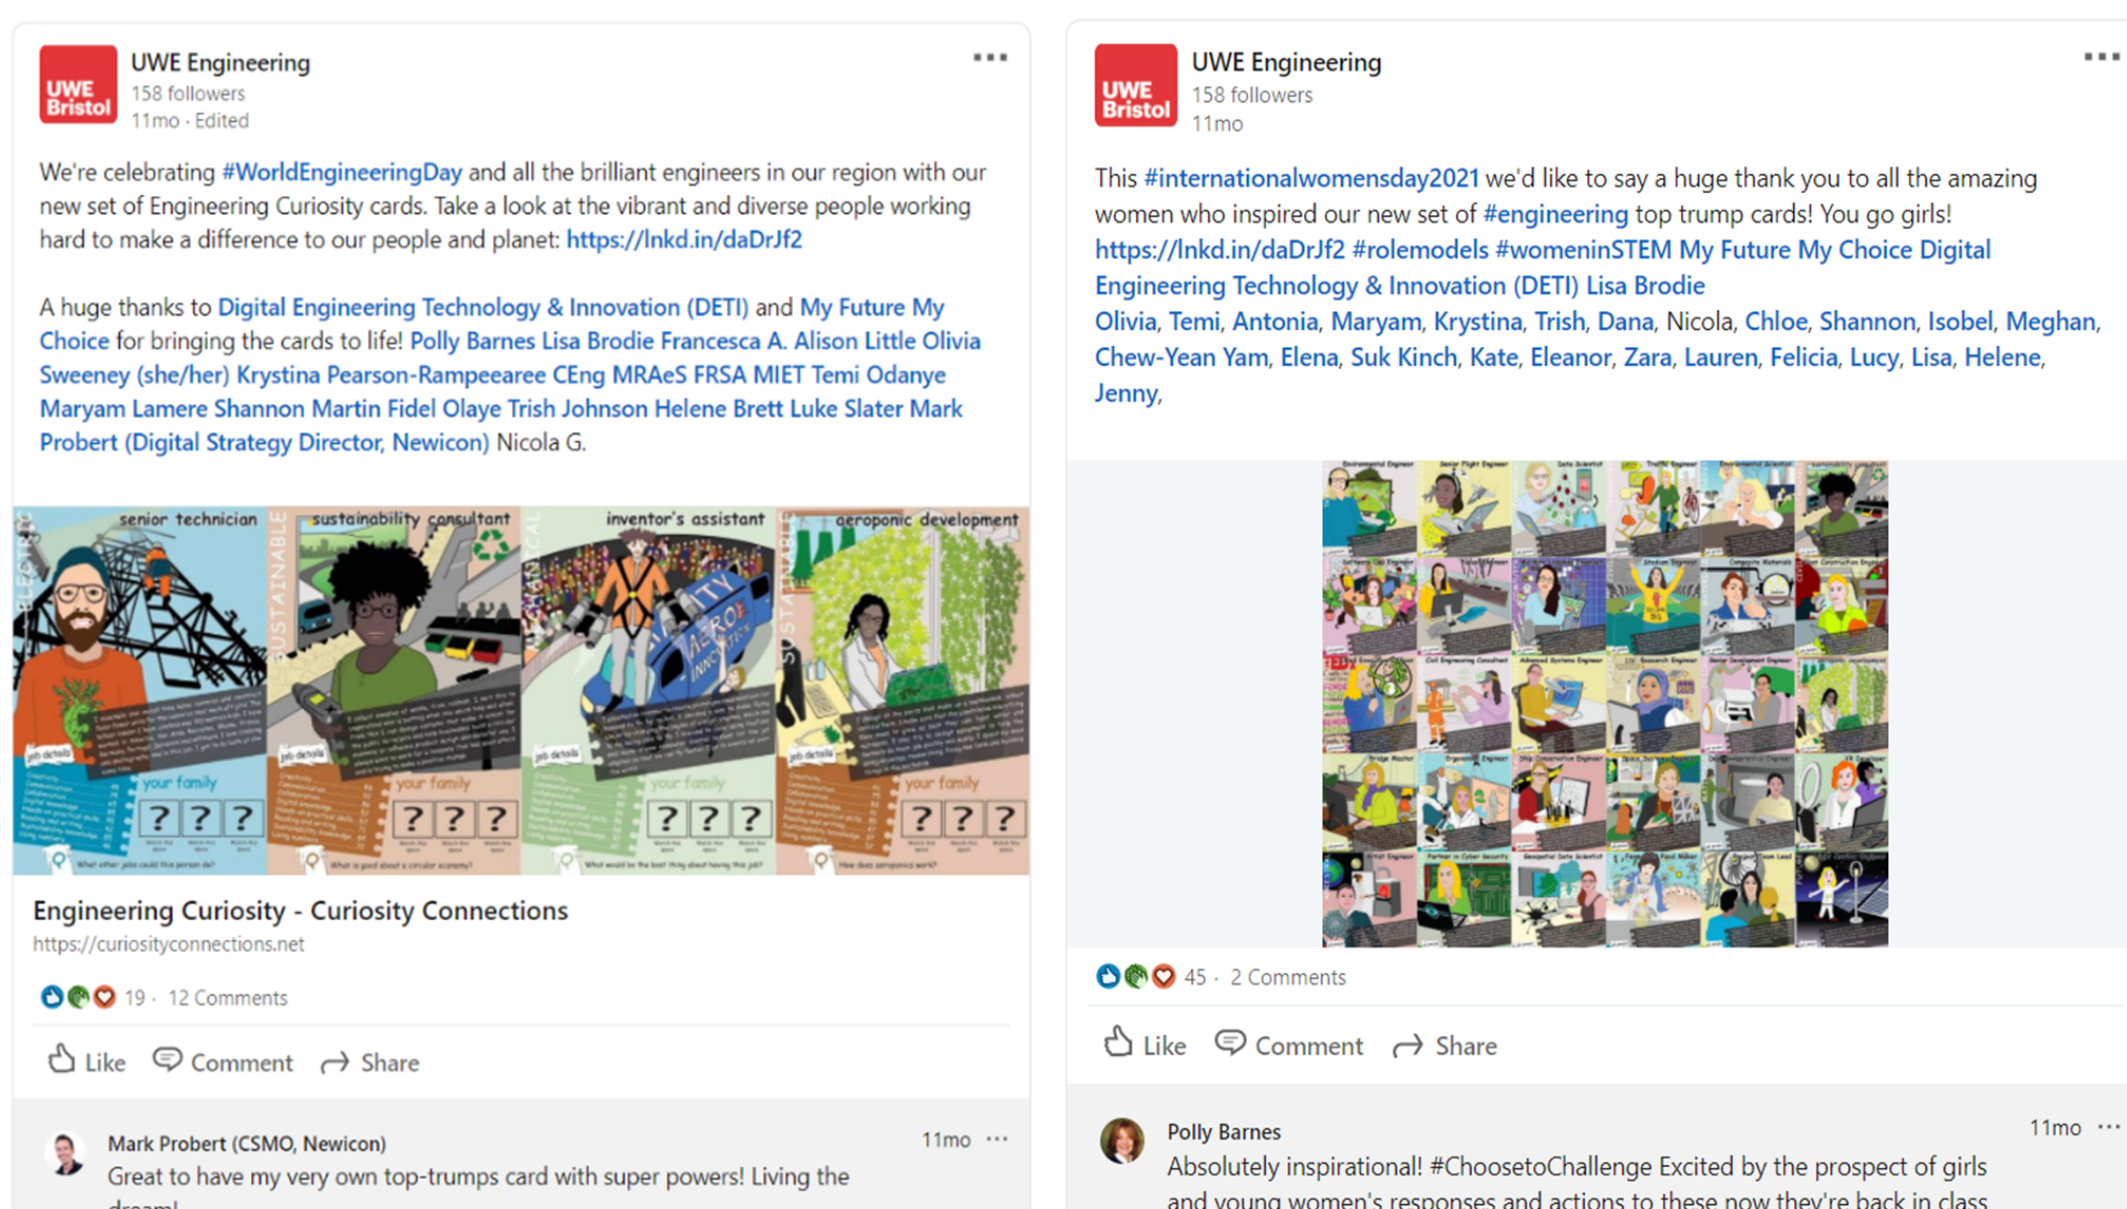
UWE Bristol

UWE Engineering
158 followers
11mo · Edited

We're celebrating #WorldEngineeringDay and all the brilliant engineers in our region with our new set of Engineering Curiosity cards. Take a look at the vibrant and diverse people working hard to make a difference to our people and planet: https://lnkd.in/daDrJf2

A huge thanks to Digital Engineering Technology & Innovation (DETI) and My Future My Choice for bringing the cards to life! Polly Barnes Lisa Brodie Francesca A. Alison Little Olivia Sweeney (she/her) Krystina Pearson-Rampeearee CEng MRAeS FRSA MIET Temi Odanye Maryam Lamere Shannon Martin Fidel Olaye Trish Johnson Helene Brett Luke Slater Mark Probert (Digital Strategy Director, Newicon) Nicola G.

senior technician
sustainability consultant
inventor's assistant
aeroponic development
your family
? ? ?
? ? ?
? ? ?
? ? ?

Engineering Curiosity - Curiosity Connections
https://curiosityconnections.net

19 · 12 Comments

Like Comment Share

Mark Probert (CSMO, Newicon) 11mo
Great to have my very own top-trumps card with super powers! Living the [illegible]

UWE Bristol

UWE Engineering
158 followers
11mo

This #internationalwomensday2021 we'd like to say a huge thank you to all the amazing women who inspired our new set of #engineering top trump cards! You go girls!
https://lnkd.in/daDrJf2 #rolemodels #womeninSTEM My Future My Choice Digital Engineering Technology & Innovation (DETI) Lisa Brodie
Olivia, Temi, Antonia, Maryam, Krystina, Trish, Dana, Nicola, Chloe, Shannon, Isobel, Meghan, Chew-Yean Yam, Elena, Suk Kinch, Kate, Eleanor, Zara, Lauren, Felicia, Lucy, Lisa, Helene, Jenny,

45 · 2 Comments

Like Comment Share

Polly Barnes 11mo
Absolutely inspirational! #ChoosetoChallenge Excited by the prospect of girls and young women's responses and actions to these now they're back in class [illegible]